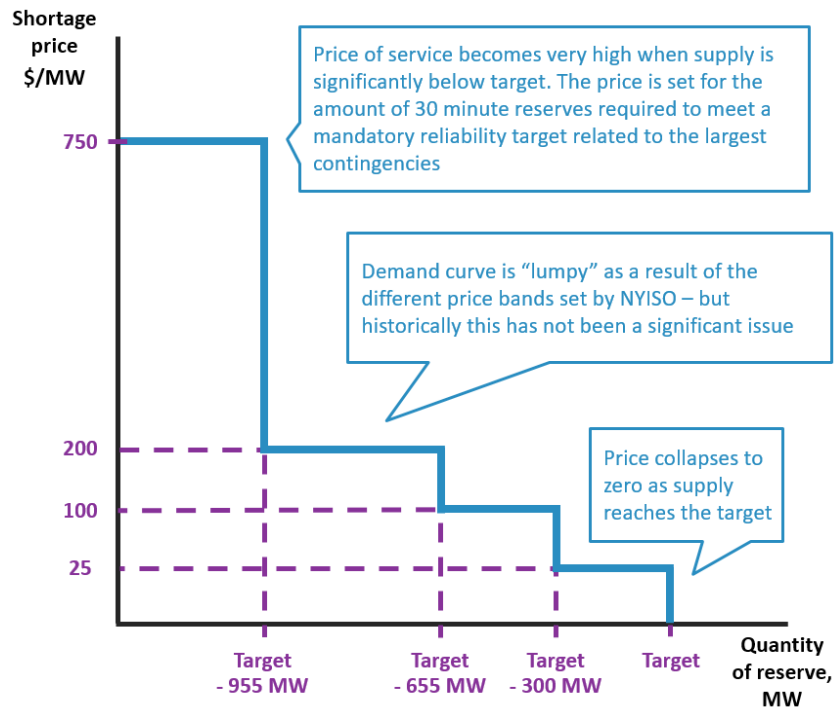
Shortage price $/MW

Price of service becomes very high when supply is significantly below target. The price is set for the amount of 30 minute reserves required to meet a mandatory reliability target related to the largest contingencies

750

Demand curve is "lumpy" as a result of the different price bands set by NYISO – but historically this has not been a significant issue

200

Price collapses to zero as supply reaches the target

100

25

Target - 955 MW

Target - 655 MW

Target - 300 MW

Target

Quantity of reserve, MW